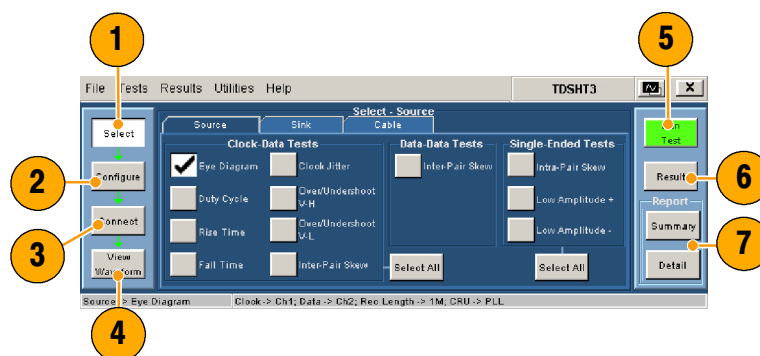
1
5
File Tests Results Utilities Help
TDSHT3
X
Select - Source
Source Sink Cable
Select
Clock-Data Tests
Data-Data Tests
Single-Ended Tests
Eye Diagram
Clock Jitter
Inter-Pair Skew
Intra-Pair Skew
Run Test
2
Configure
Duty Cycle
Over/Undershoot V-H
Low Amplitude +
Result
6
Report
Connect
Rise Time
Over/Undershoot V-L
Low Amplitude -
Summary
3
7
View Waveform
Fall Time
Inter-Pair Skew
Select All
Select All
Detail
Source -> Eye Diagram
Clock -> Ch1; Data -> Ch2; Rec Length -> 1M; CRU -> PLL
4